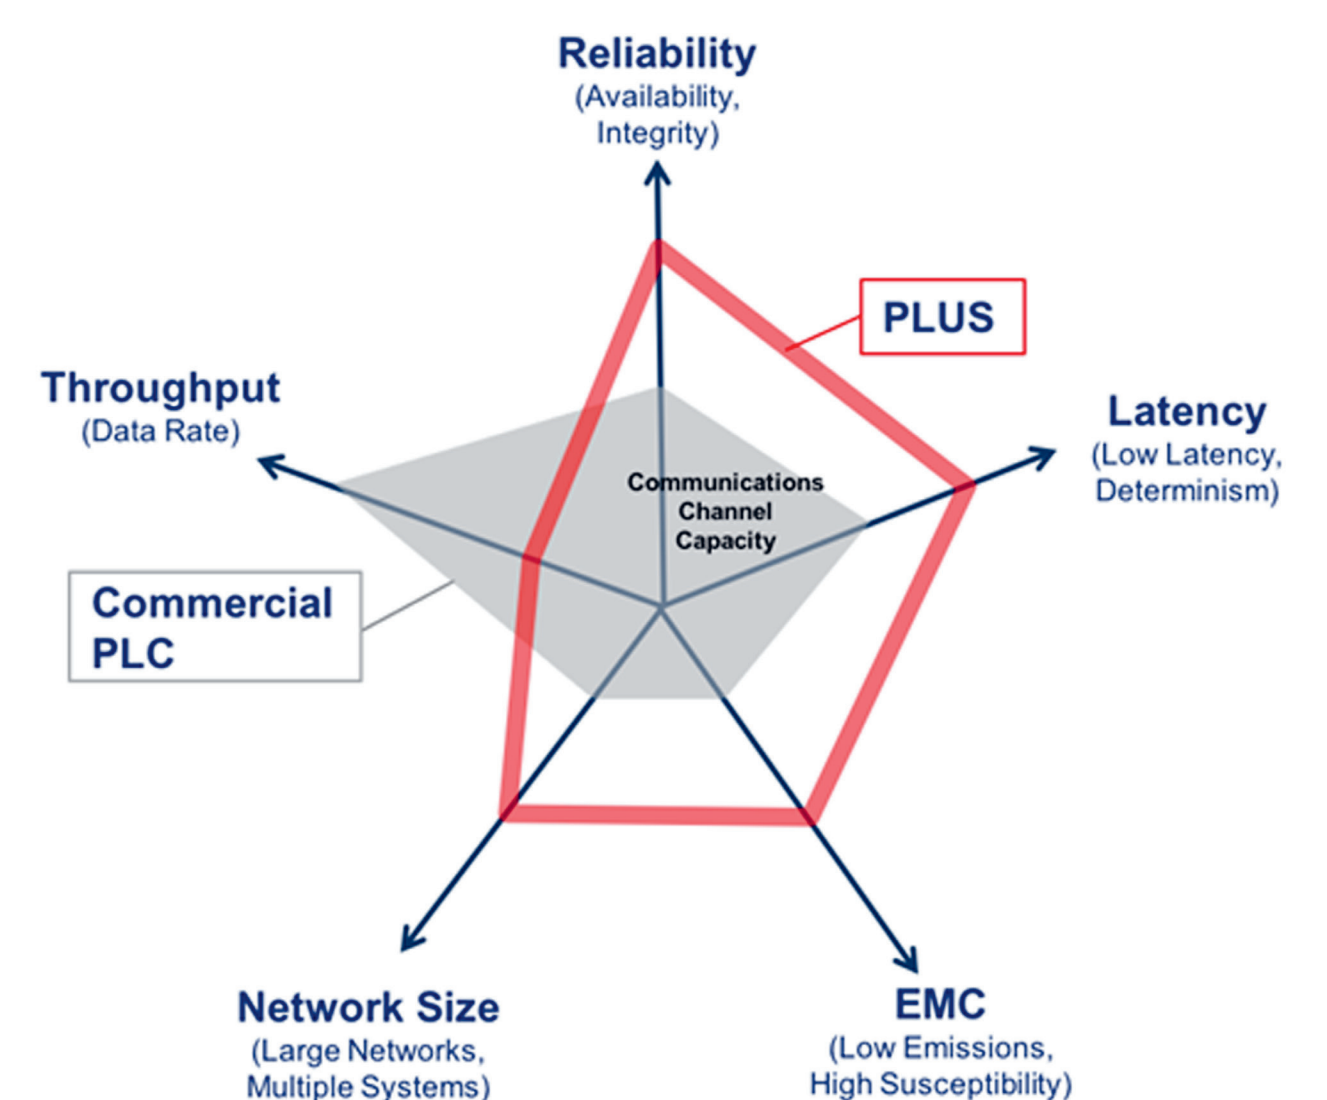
Reliability
(Availability, Integrity)

PLUS

Throughput
(Data Rate)

Latency
(Low Latency, Determinism)

Communications Channel Capacity

Commercial PLC

Network Size
(Large Networks, Multiple Systems)

EMC
(Low Emissions, High Susceptibility)